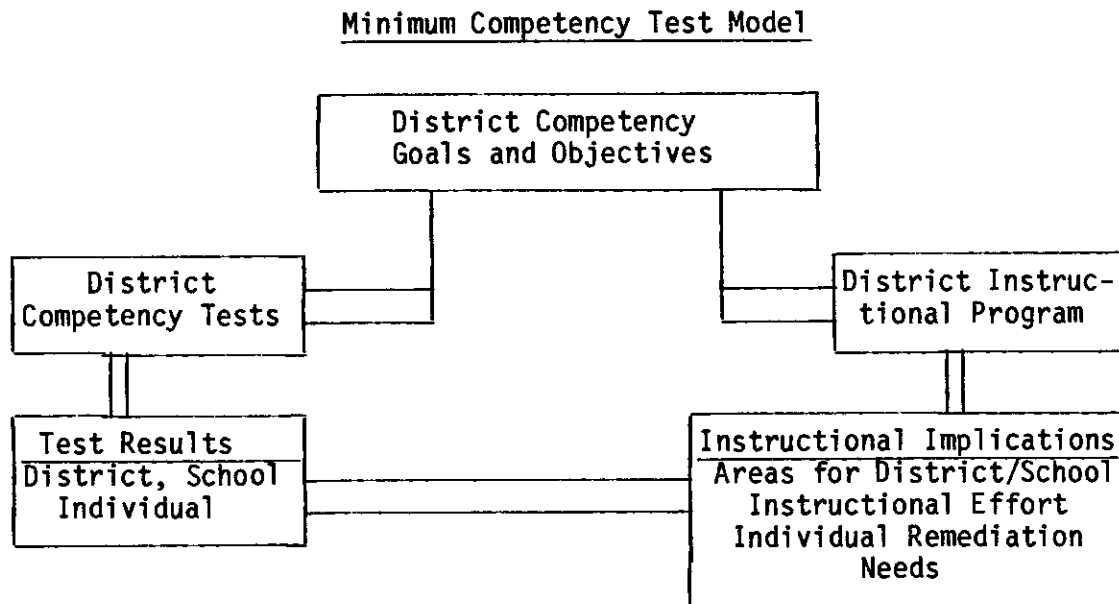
Minimum Competency Test Model

District Competency Goals and Objectives

District Competency Tests

District Instructional Program

Test Results
District, School Individual

Instructional Implications
Areas for District/School Instructional Effort Individual Remediation Needs